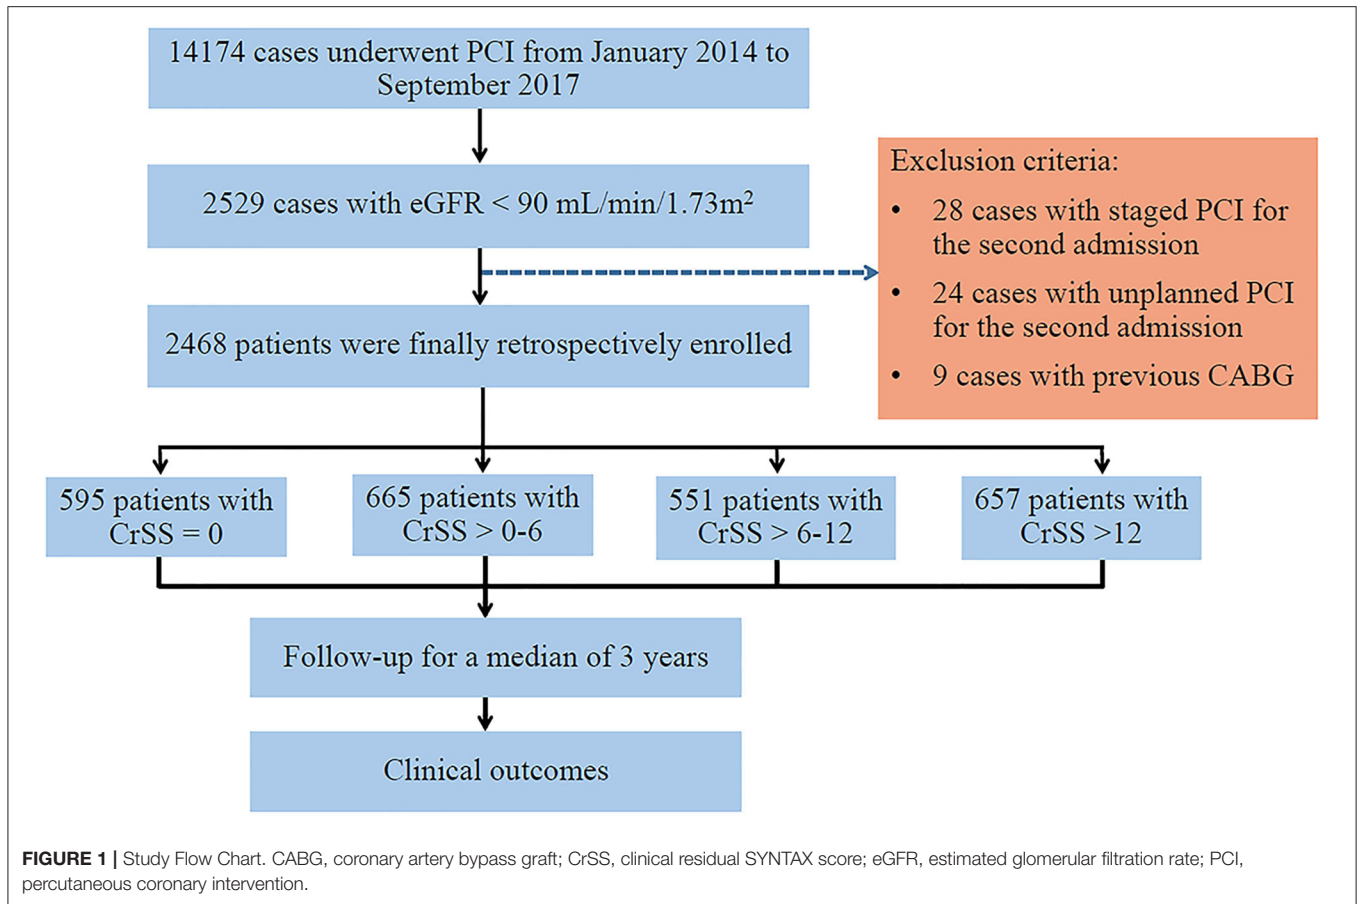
14174 cases underwent PCI from January 2014 to September 2017

2529 cases with eGFR < 90 mL/min/1.73m²

Exclusion criteria:
• 28 cases with staged PCI for the second admission
• 24 cases with unplanned PCI for the second admission
• 9 cases with previous CABG

2468 patients were finally retrospectively enrolled

595 patients with CrSS = 0

665 patients with CrSS > 0-6

551 patients with CrSS > 6-12

657 patients with CrSS >12

Follow-up for a median of 3 years

Clinical outcomes

**FIGURE 1 |** Study Flow Chart. CABG, coronary artery bypass graft; CrSS, clinical residual SYNTAX score; eGFR, estimated glomerular filtration rate; PCI, percutaneous coronary intervention.